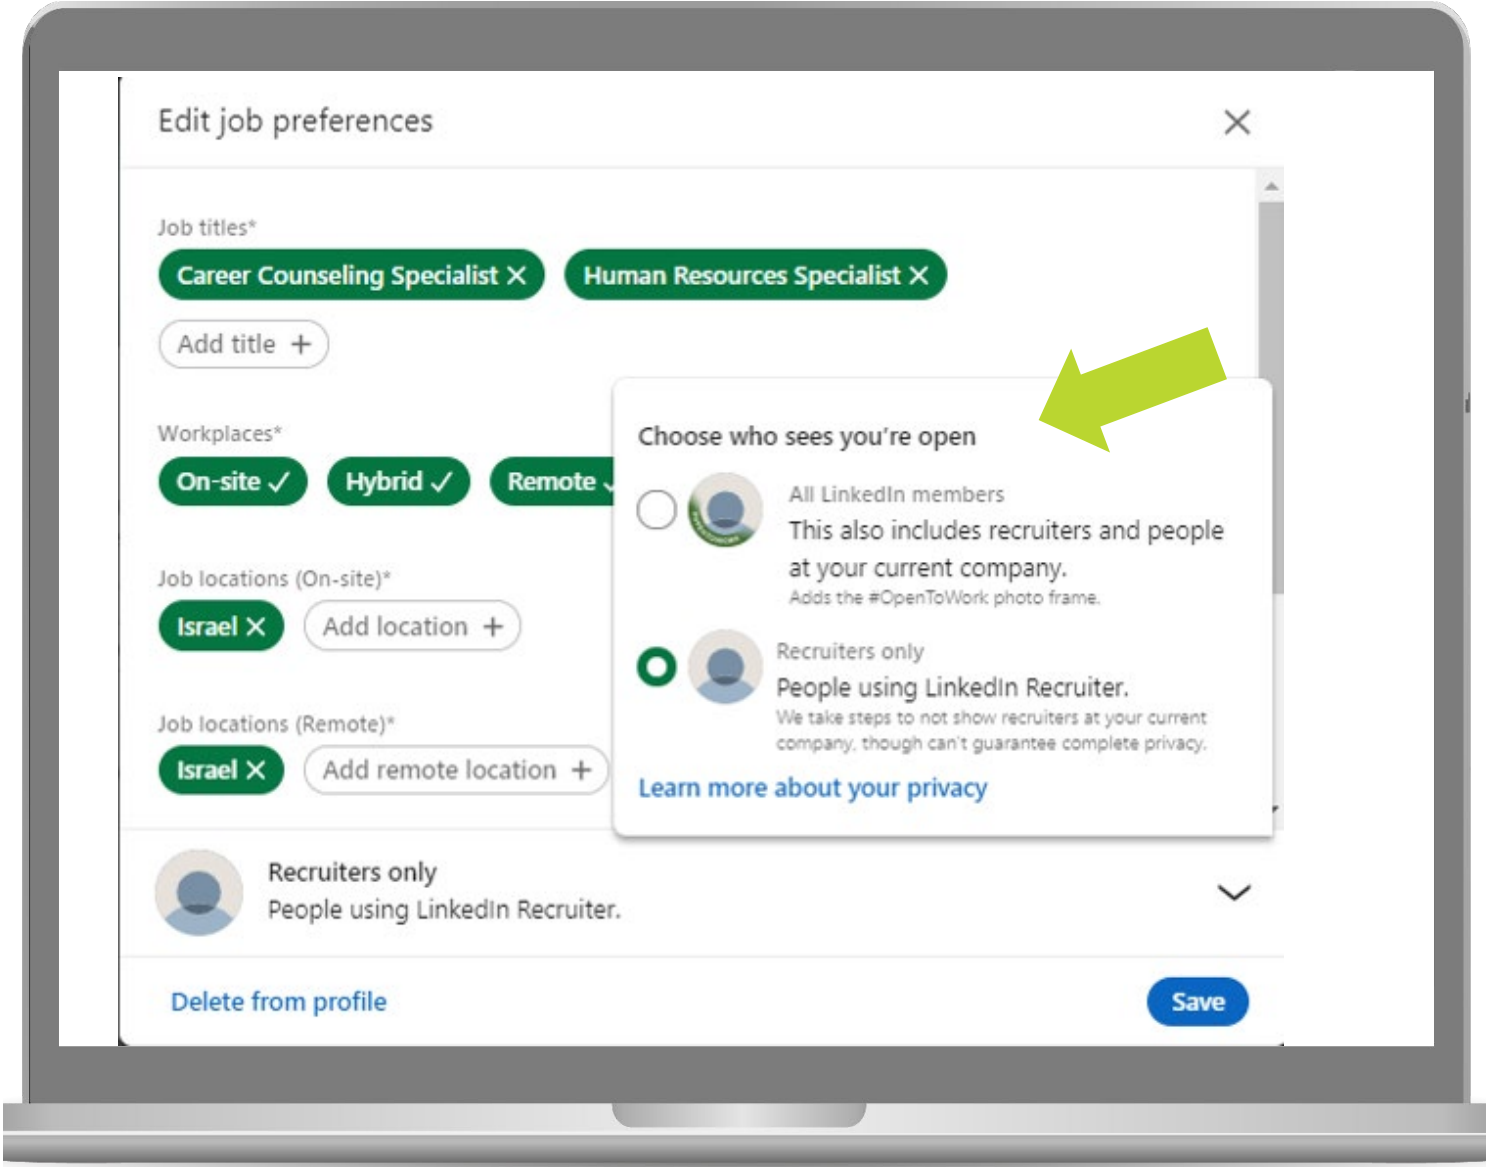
Edit job preferences

Job titles*

Career Counseling Specialist ✕ Human Resources Specialist ✕

Add title +

Workplaces*

On-site ✓ Hybrid ✓ Remote ✓

Job locations (On-site)*

Israel ✕ Add location +

Job locations (Remote)*

Israel ✕ Add remote location +

Choose who sees you're open

All LinkedIn members
This also includes recruiters and people at your current company.
Adds the #OpenToWork photo frame.

Recruiters only
People using LinkedIn Recruiter.
We take steps to not show recruiters at your current company, though can't guarantee complete privacy.

Learn more about your privacy

Recruiters only
People using LinkedIn Recruiter.

Delete from profile

Save